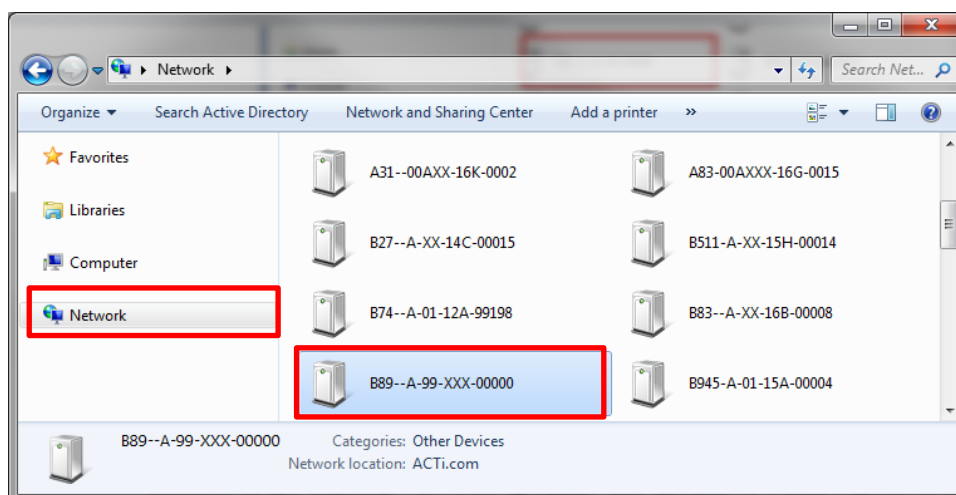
Network ▸

Search Net...

Organize ▾ Search Active Directory Network and Sharing Center Add a printer »

Favorites

Libraries

Computer

Network

A31--00AXX-16K-0002

A83-00AXXX-16G-0015

B27--A-XX-14C-00015

B511-A-XX-15H-00014

B74--A-01-12A-99198

B83--A-XX-16B-00008

B89--A-99-XXX-00000

B945-A-01-15A-00004

B89--A-99-XXX-00000 Categories: Other Devices
Network location: ACTi.com